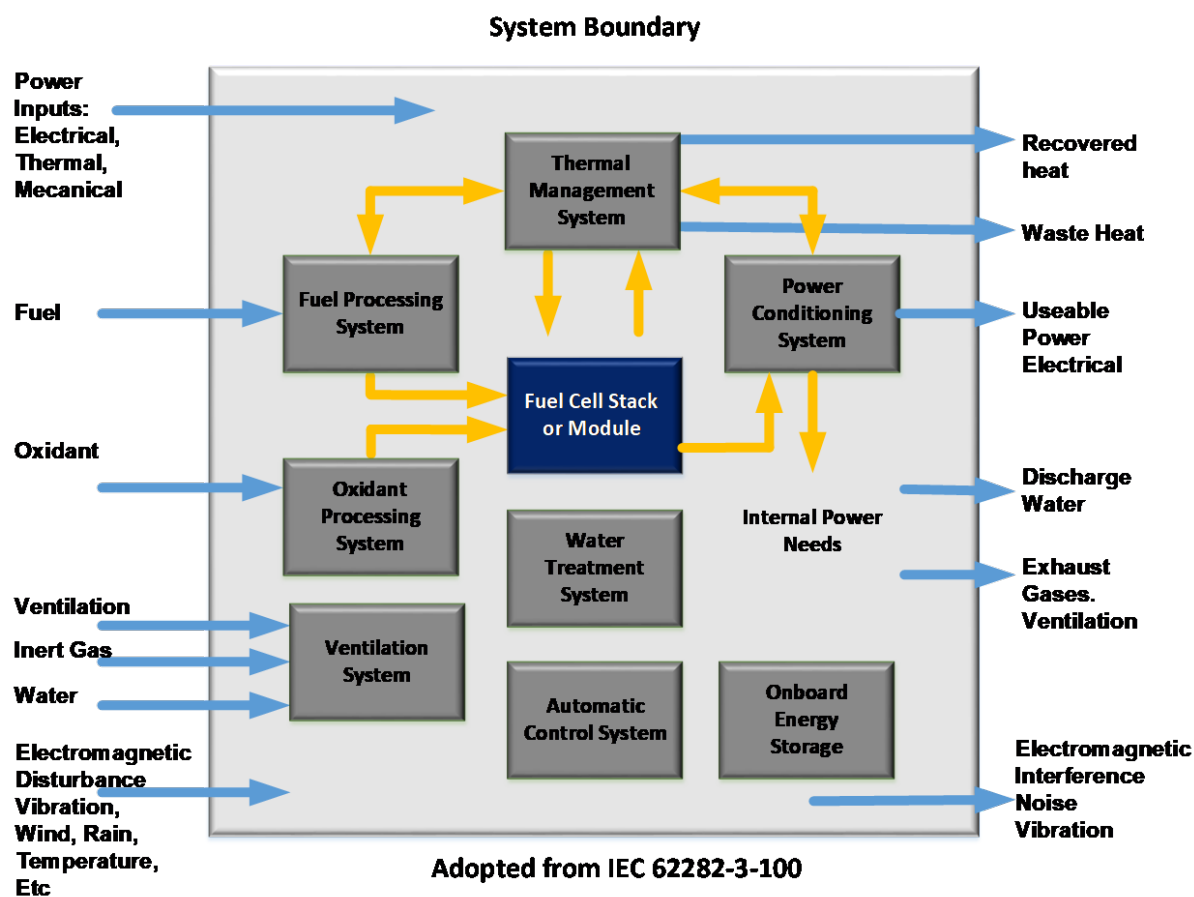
System Boundary

Power Inputs: Electrical, Thermal, Mecanical

Fuel

Oxidant

Ventilation

Inert Gas

Water

Electromagnetic Disturbance Vibration, Wind, Rain, Temperature, Etc

Thermal Management System

Fuel Processing System

Power Conditioning System

Fuel Cell Stack or Module

Oxidant Processing System

Water Treatment System

Internal Power Needs

Ventilation System

Automatic Control System

Onboard Energy Storage

Recovered heat

Waste Heat

Useable Power Electrical

Discharge Water

Exhaust Gases. Ventilation

Electromagnetic Interference Noise Vibration

Adopted from IEC 62282-3-100